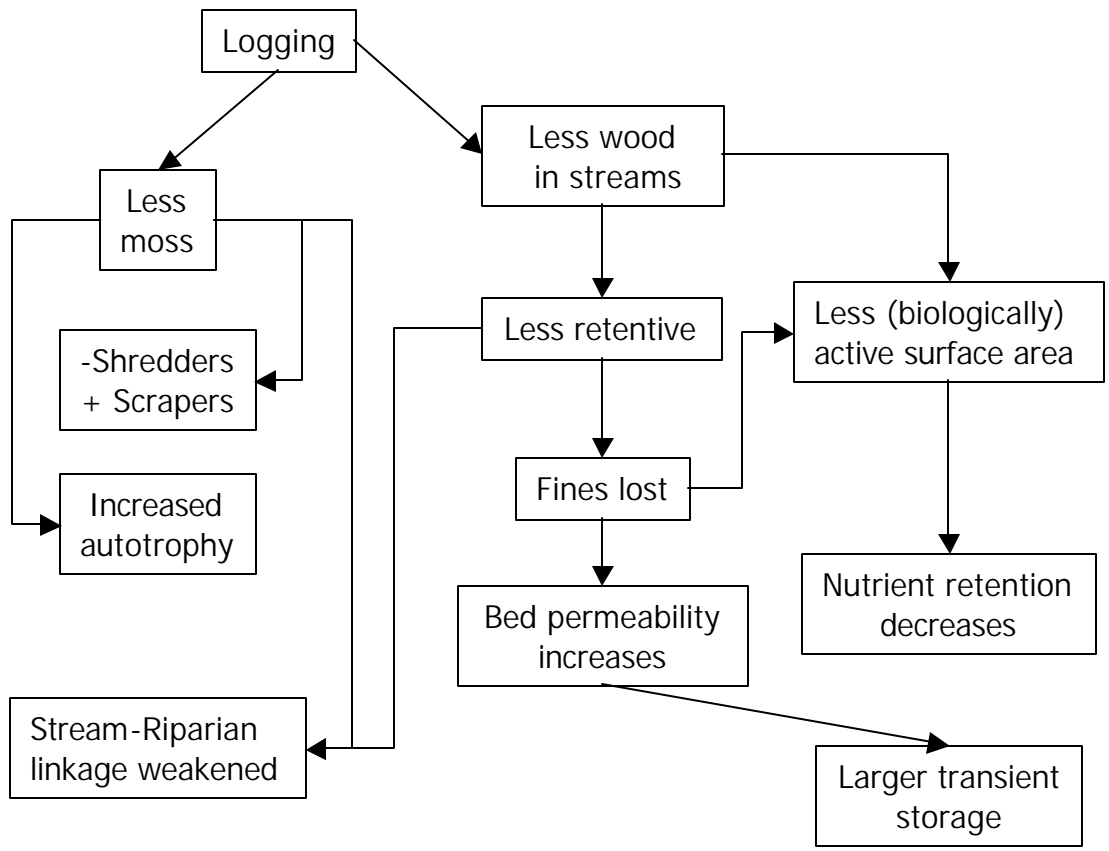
Logging

Less moss

Less wood in streams

-Shredders + Scrapers

Increased autotrophy

Less retentive

Less (biologically) active surface area

Fines lost

Bed permeability increases

Nutrient retention decreases

Stream-Riparian linkage weakened

Larger transient storage